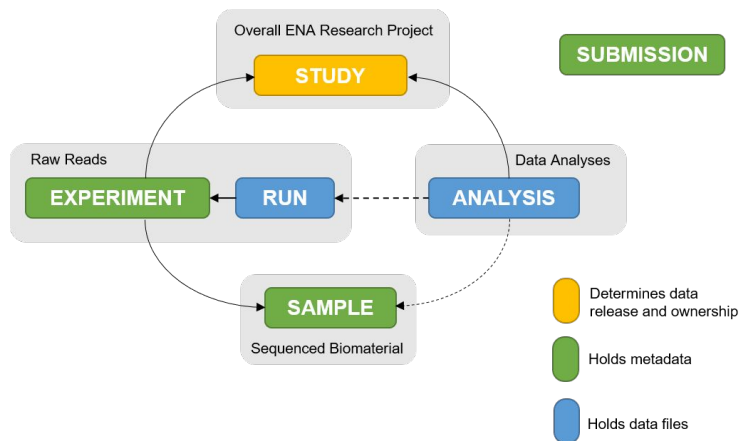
Overall ENA Research Project

STUDY

SUBMISSION

Raw Reads

EXPERIMENT

RUN

Data Analyses

ANALYSIS

SAMPLE

Sequenced Biomaterial

Determines data release and ownership

Holds metadata

Holds data files